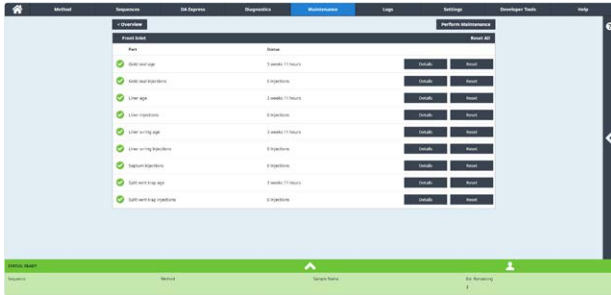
Method | Sequences | QA Express | Diagnostics | Maintenance | Logs | Settings | Developer Tools | Help

« Overview

Perform Maintenance

Front Inlet

Reset All

| Part | Status | | |
|---|---|---|---|
| Gold seal age | 3 weeks 11 hours | Details | Reset |
| Gold seal injections | 0 injections | Details | Reset |
| Liner age | 3 weeks 11 hours | Details | Reset |
| Liner injections | 0 injections | Details | Reset |
| Liner o-ring age | 3 weeks 11 hours | Details | Reset |
| Liner o-ring injections | 0 injections | Details | Reset |
| Septum injections | 0 injections | Details | Reset |
| Split vent trap age | 3 weeks 11 hours | Details | Reset |
| Split vent trap injections | 0 injections | Details | Reset |

STATUS: READY

Sequence | Method | Sample Name | Inj. Remaining
1